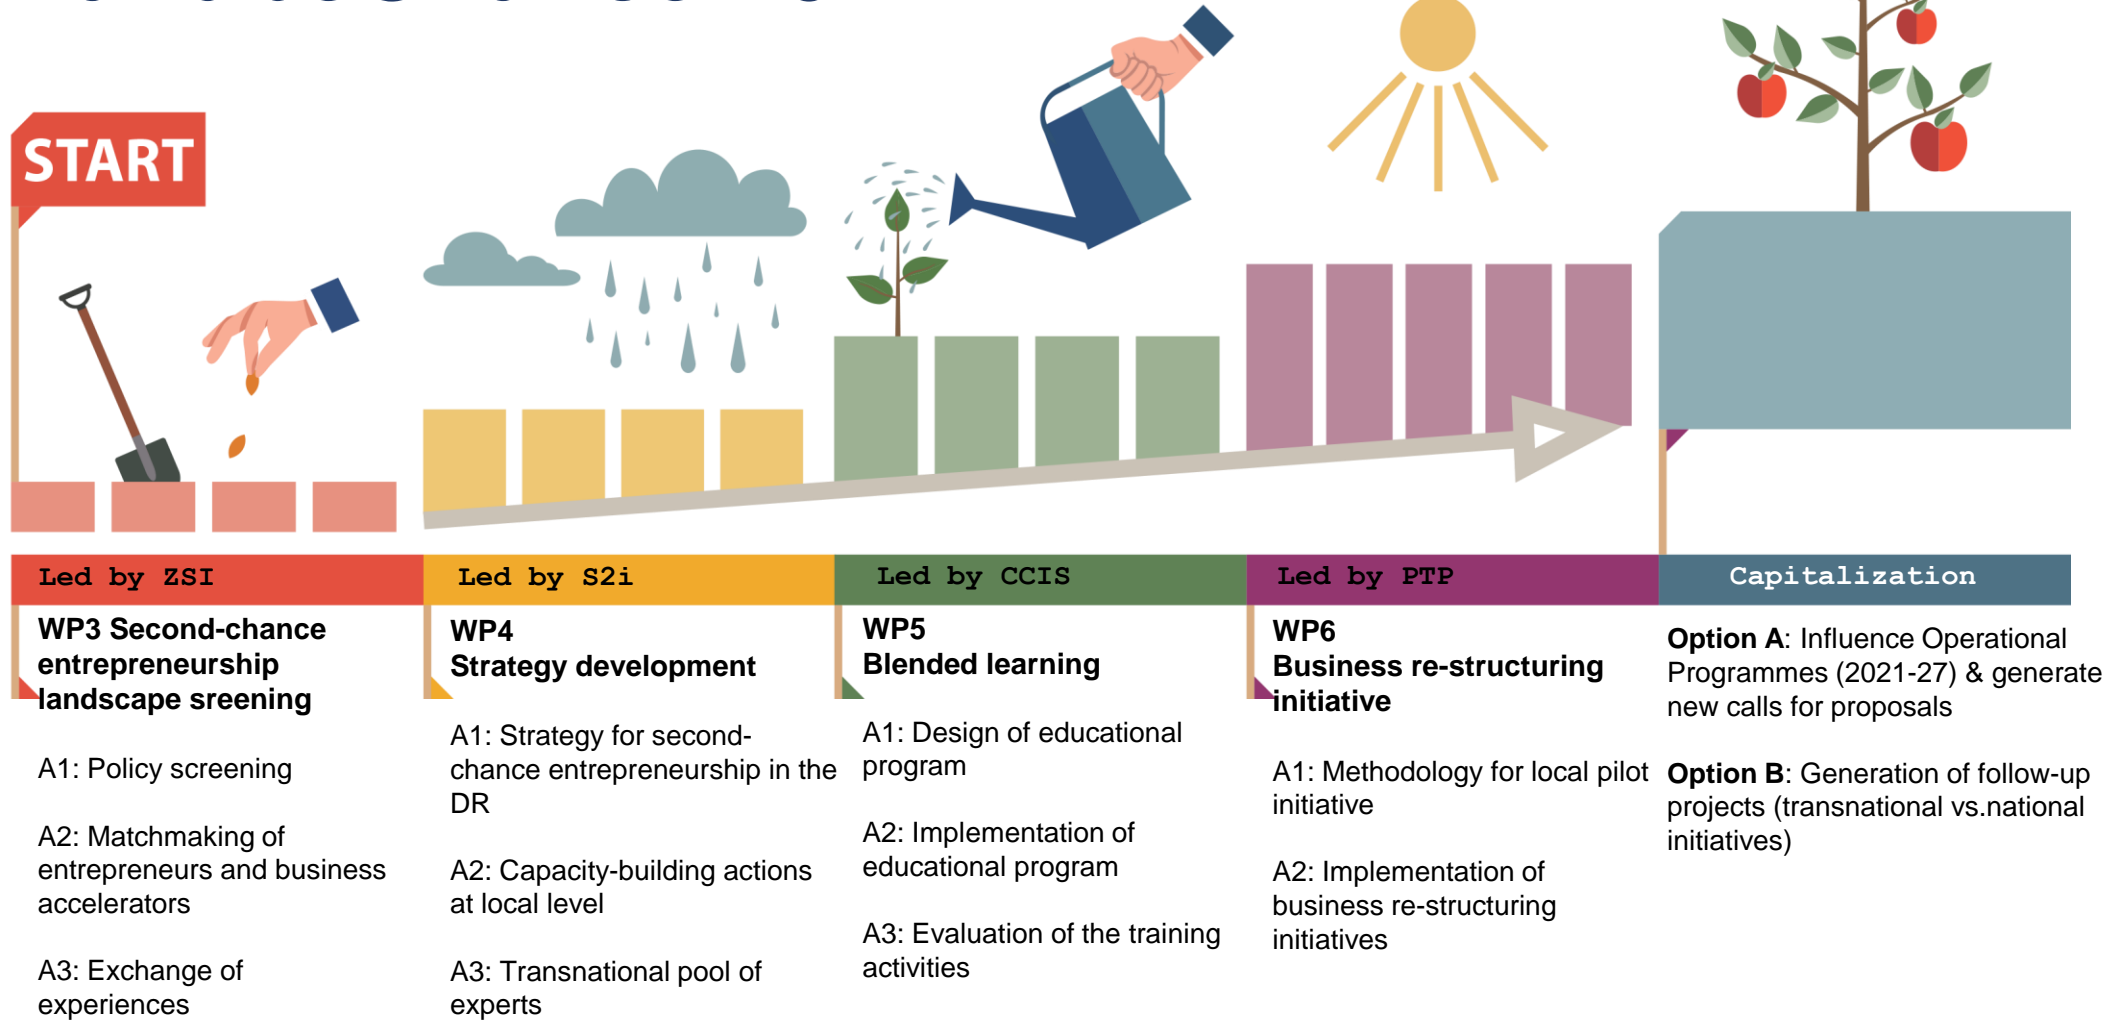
START

Led by ZSI

WP3 Second-chance entrepreneurship landscape sreening

A1: Policy screening

A2: Matchmaking of entrepreneurs and business accelerators

A3: Exchange of experiences

Led by S2i

WP4
Strategy development

A1: Strategy for second-chance entrepreneurship in the DR

A2: Capacity-building actions at local level

A3: Transnational pool of experts

Led by CCIS

WP5
Blended learning

A1: Design of educational program

A2: Implementation of educational program

A3: Evaluation of the training activities

Led by PTP

WP6
Business re-structuring initiative

A1: Methodology for local pilot initiative

A2: Implementation of business re-structuring initiatives

Capitalization

**Option A**: Influence Operational Programmes (2021-27) & generate new calls for proposals

**Option B**: Generation of follow-up projects (transnational vs.national initiatives)